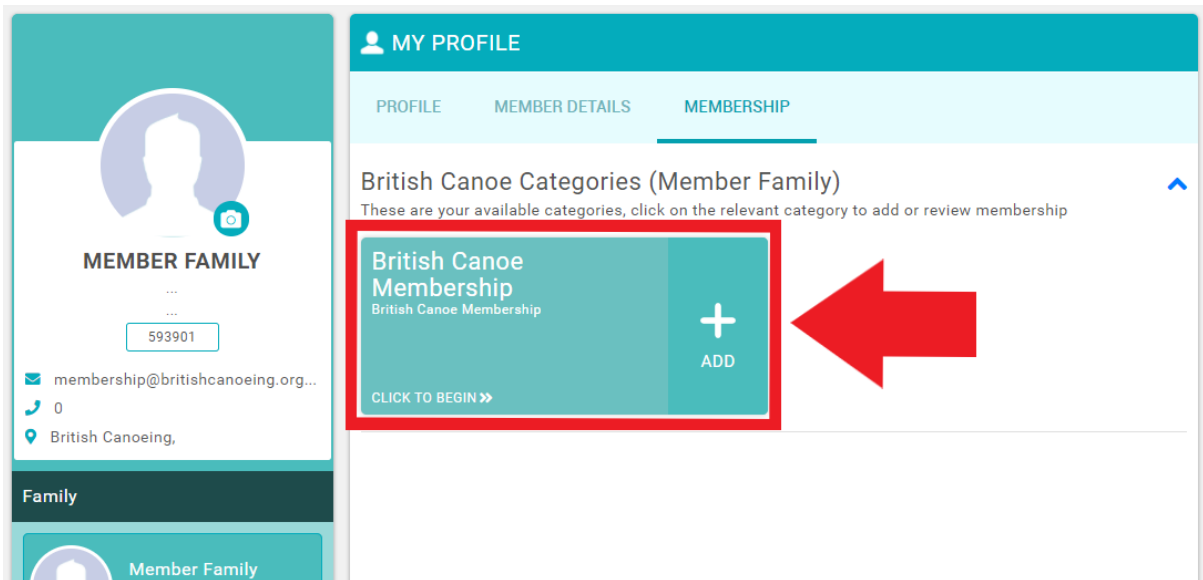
MEMBER FAMILY

...

...

593901

membership@britishcanoeing.org...

0

British Canoeing,

Family

Member Family

MY PROFILE

PROFILE MEMBER DETAILS MEMBERSHIP

British Canoe Categories (Member Family)

These are your available categories, click on the relevant category to add or review membership

British Canoe Membership

British Canoe Membership

CLICK TO BEGIN »

+

ADD